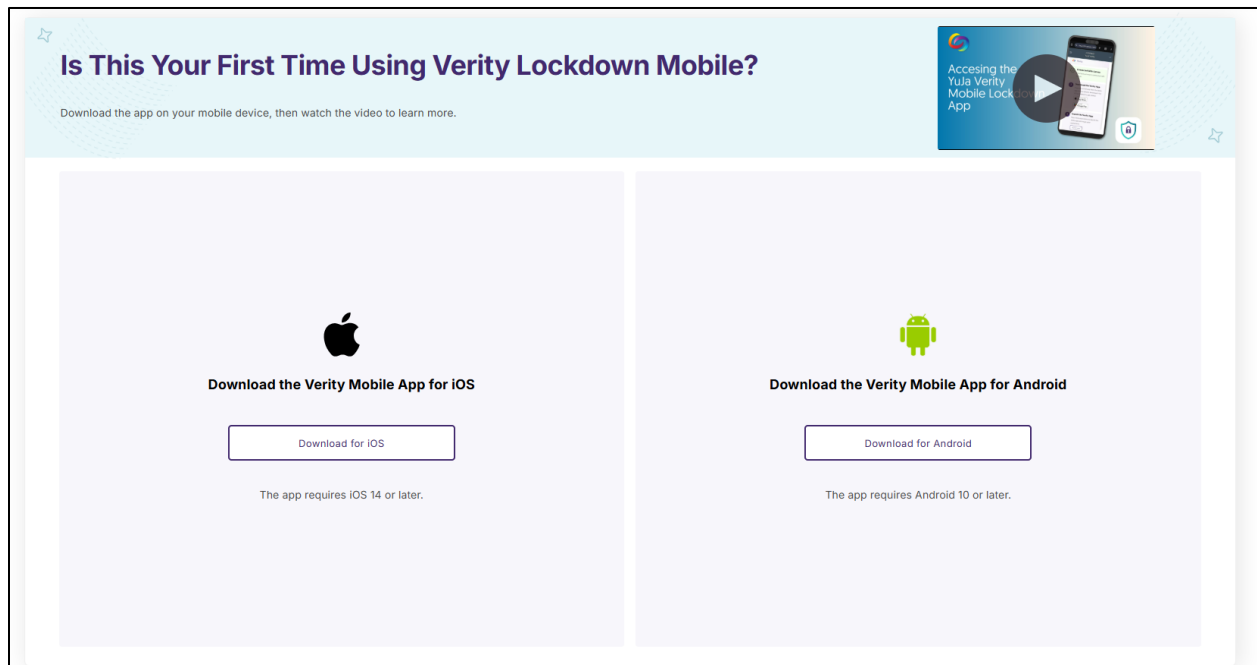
Is This Your First Time Using Verity Lockdown Mobile?

Download the app on your mobile device, then watch the video to learn more.

Accesing the YuJa Verity Mobile Lockdown App

Download the Verity Mobile App for iOS

Download for iOS

The app requires iOS 14 or later.

Download the Verity Mobile App for Android

Download for Android

The app requires Android 10 or later.